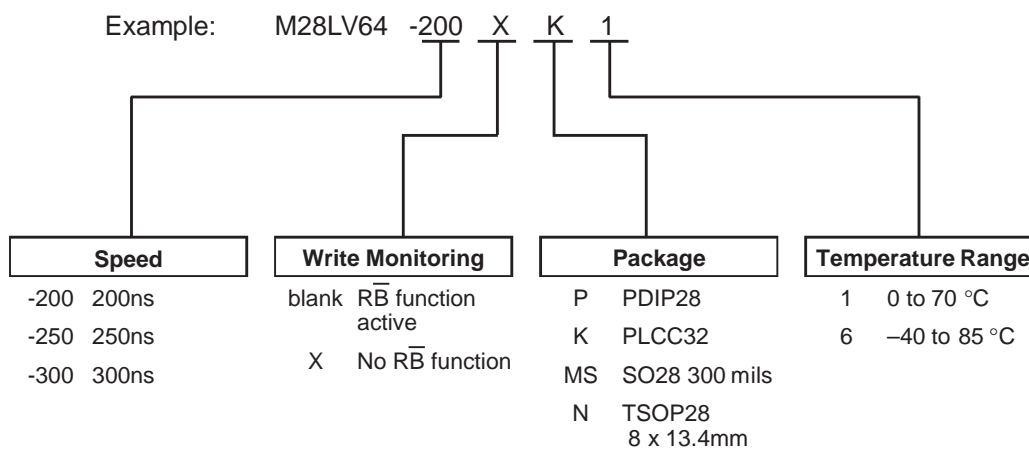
Example: M28LV64 -200 X K 1

**Speed**

-200 200ns

-250 250ns

-300 300ns

**Write Monitoring**

blank R$\overline{B}$ function active

X No R$\overline{B}$ function

**Package**

P PDIP28

K PLCC32

MS SO28 300 mils

N TSOP28 8 x 13.4mm

**Temperature Range**

1 0 to 70 °C

6 –40 to 85 °C